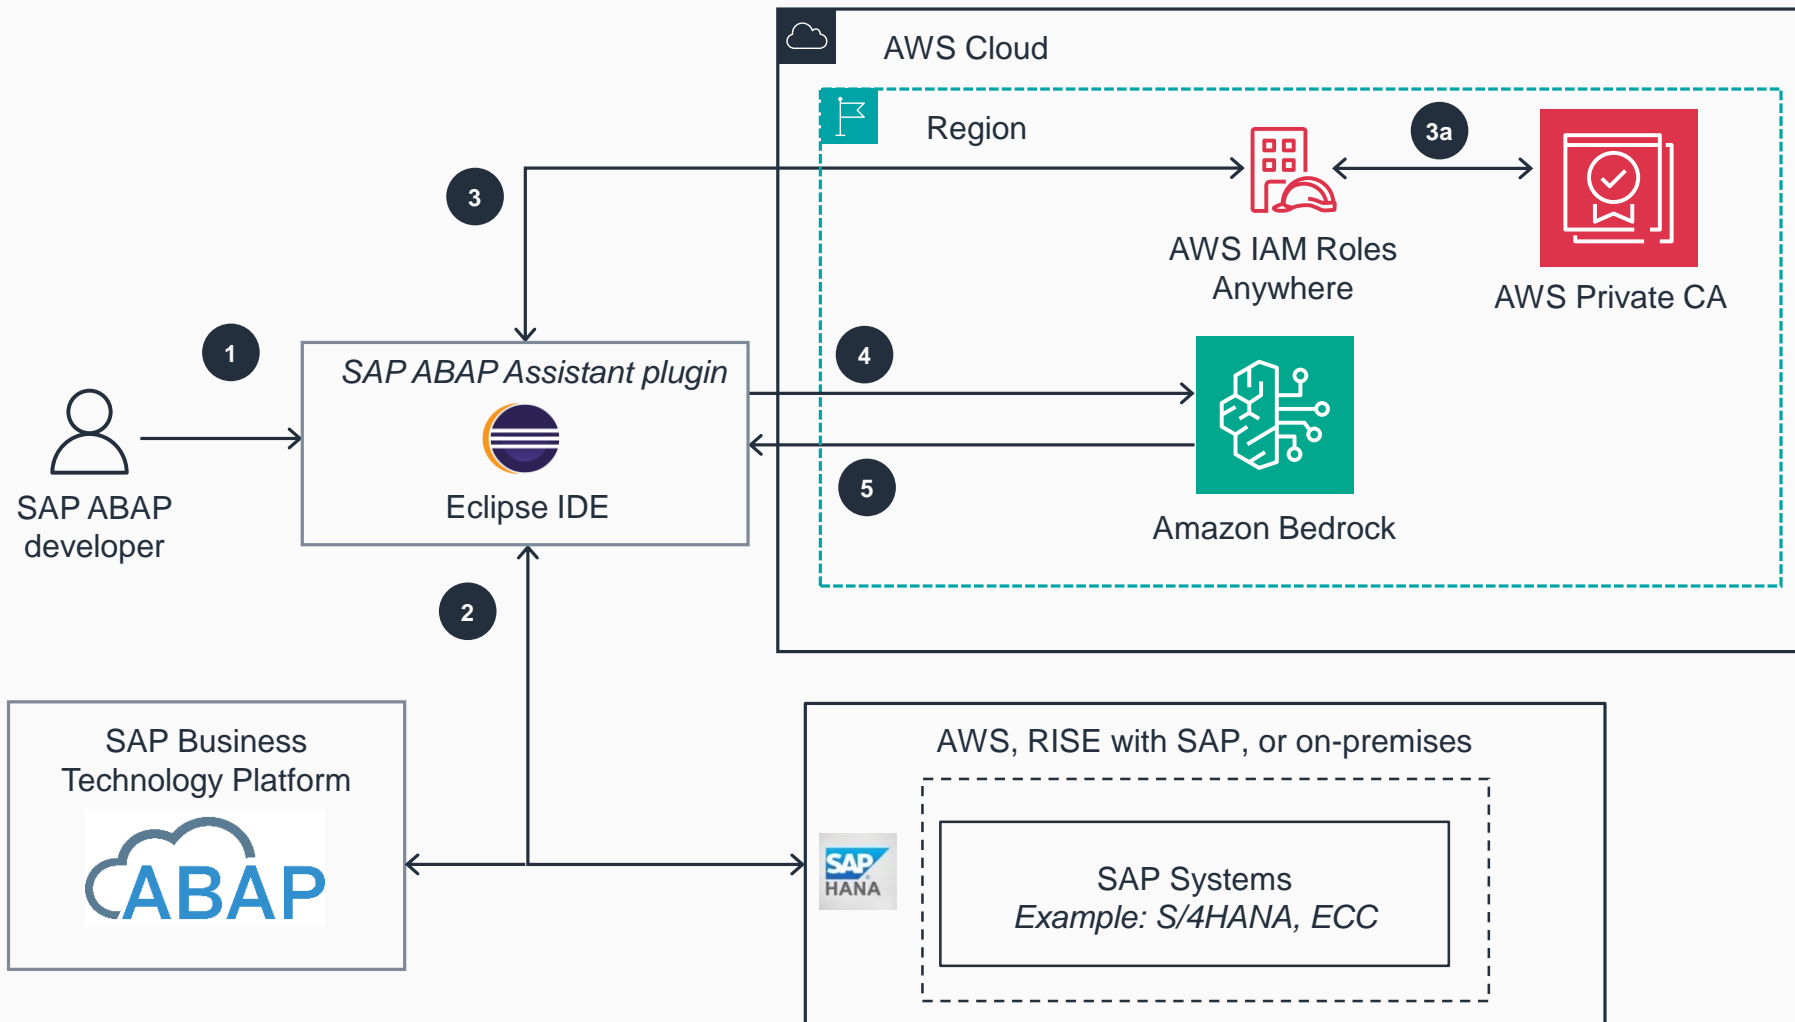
AWS Cloud

Region

3a

3

AWS IAM Roles Anywhere

AWS Private CA

1

SAP ABAP Assistant plugin

4

Eclipse IDE

5

Amazon Bedrock

SAP ABAP developer

2

SAP Business Technology Platform

ABAP

AWS, RISE with SAP, or on-premises

SAP HANA

SAP Systems
*Example: S/4HANA, ECC*